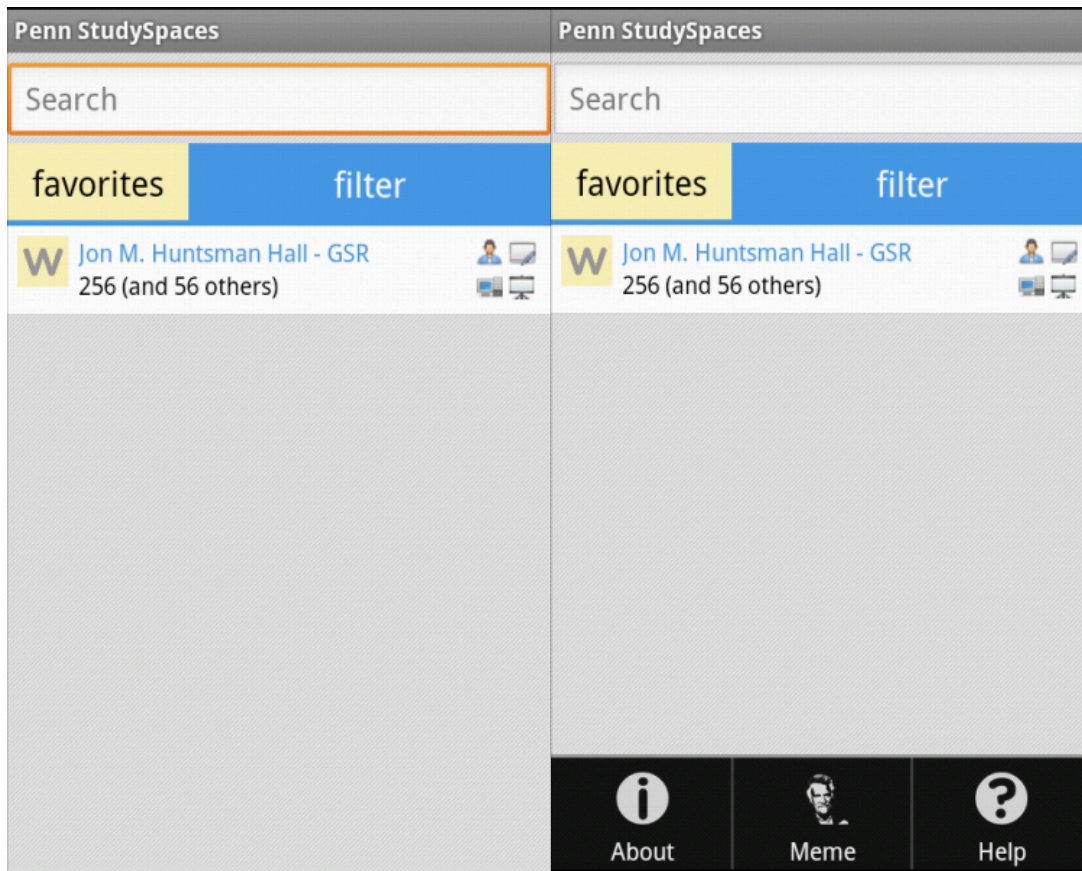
Penn StudySpaces

Search

favorites

filter

W

Jon M. Huntsman Hall - GSR

256 (and 56 others)

Penn StudySpaces

Search

favorites

filter

W

Jon M. Huntsman Hall - GSR

256 (and 56 others)

About

Meme

Help